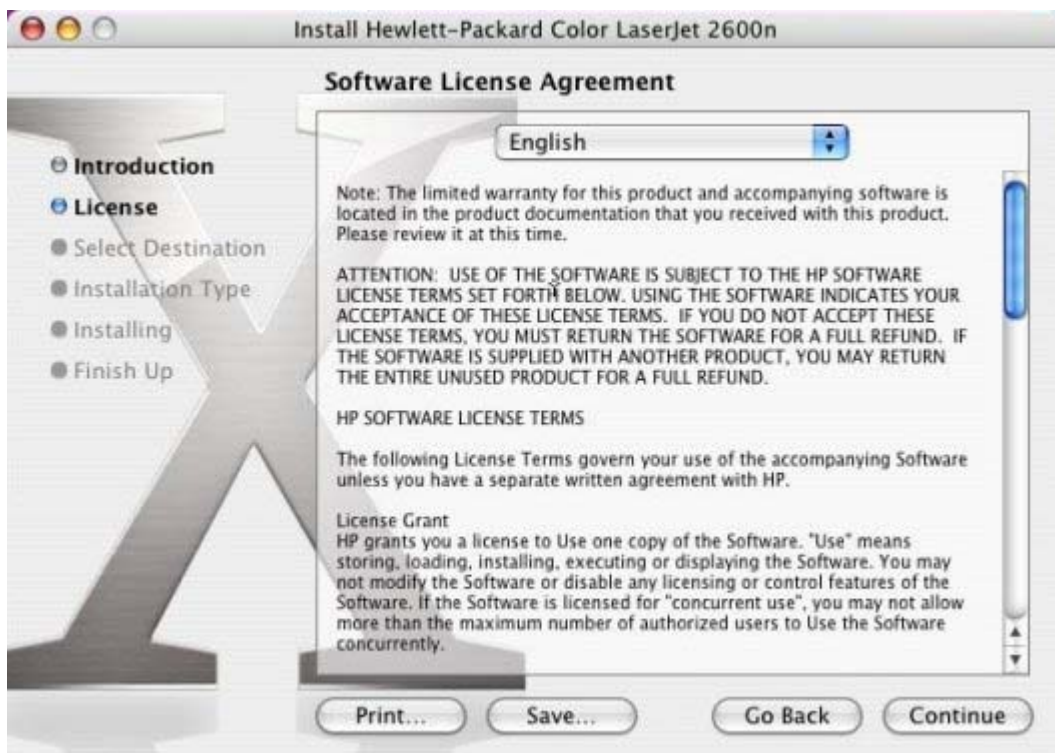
Install Hewlett-Packard Color LaserJet 2600n

Software License Agreement

Introduction
License
Select Destination
Installation Type
Installing
Finish Up

English

Note: The limited warranty for this product and accompanying software is located in the product documentation that you received with this product. Please review it at this time.

ATTENTION: USE OF THE SOFTWARE IS SUBJECT TO THE HP SOFTWARE LICENSE TERMS SET FORTH BELOW. USING THE SOFTWARE INDICATES YOUR ACCEPTANCE OF THESE LICENSE TERMS. IF YOU DO NOT ACCEPT THESE LICENSE TERMS, YOU MUST RETURN THE SOFTWARE FOR A FULL REFUND. IF THE SOFTWARE IS SUPPLIED WITH ANOTHER PRODUCT, YOU MAY RETURN THE ENTIRE UNUSED PRODUCT FOR A FULL REFUND.

HP SOFTWARE LICENSE TERMS

The following License Terms govern your use of the accompanying Software unless you have a separate written agreement with HP.

License Grant
HP grants you a license to Use one copy of the Software. "Use" means storing, loading, installing, executing or displaying the Software. You may not modify the Software or disable any licensing or control features of the Software. If the Software is licensed for "concurrent use", you may not allow more than the maximum number of authorized users to Use the Software concurrently.

Print... Save... Go Back Continue